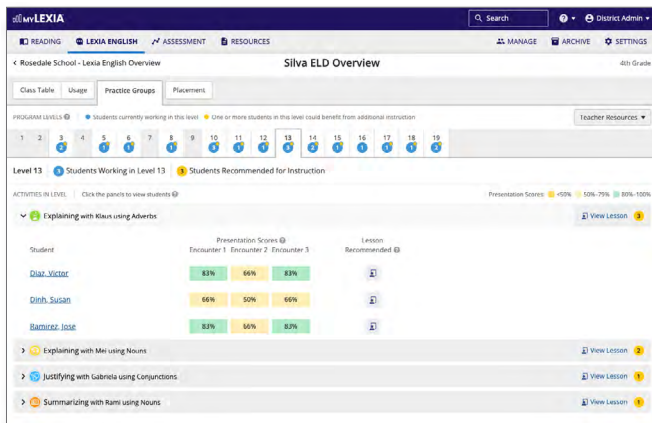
myLEXIA

Search

District Admin

READING

LEXIA ENGLISH

ASSESSMENT

RESOURCES

MANAGE

ARCHIVE

SETTINGS

< Rosedale School - Lexia English Overview

Silva ELD Overview

4th Grade

Class Table

Usage

Practice Groups

Placement

PROGRAM LEVELS • Students currently working in this level • One or more students in this level could benefit from additional instruction

Teacher Resources

| 1 | 2 | 3 | 4 | 5 | 6 | 7 | 8 | 9 | 10 | 11 | 12 | 13 | 14 | 15 | 16 | 17 | 18 | 19 |
|---|---|---|---|---|---|---|---|---|---|---|---|---|---|---|---|---|---|---|
| | | 2 | | 1 | 1 | | 1 | | 3 | 1 | 1 | 3 | 2 | 1 | 1 | 1 | 1 | 2 |

Level 13 | 3 Students Working in Level 13 | 3 Students Recommended for Instruction

ACTIVITIES IN LEVEL Click the panels to view students

Presentation Scores: <50% 50%-79% 80%-100%

Explaining with Klaus using Adverbs

View Lesson 3

| Student | Encounter 1 | Encounter 2 | Encounter 3 | Lesson Recommended |
|---|---|---|---|---|
| Diaz, Victor | 83% | 66% | 83% | |
| Dinh, Susan | 66% | 50% | 66% | |
| Ramirez, Jose | 83% | 56% | 83% | |

Presentation Scores

Explaining with Mei using Nouns

View Lesson 2

Justifying with Gabriela using Conjunctions

View Lesson 1

Summarizing with Rami using Nouns

View Lesson 1